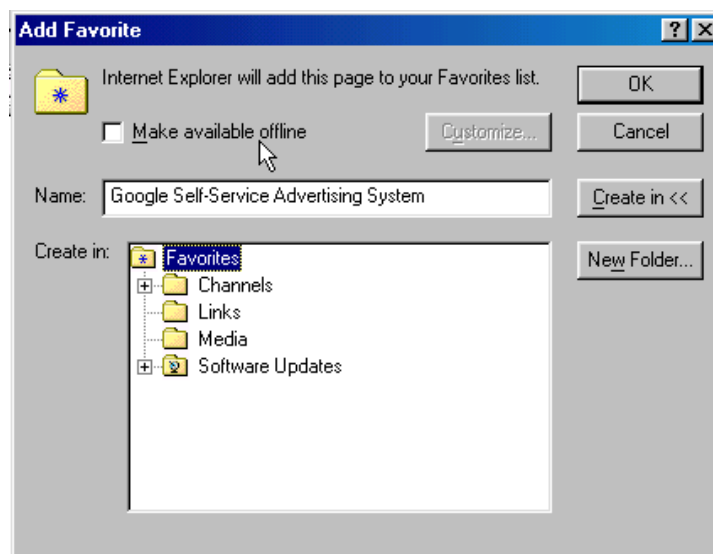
Add Favorite

?

X

Internet Explorer will add this page to your Favorites list.

OK

Make available offline

Customize...

Cancel

Name: Google Self-Service Advertising System

Create in <<

Create in:

New Folder...

Favorites

Channels

Links

Media

Software Updates